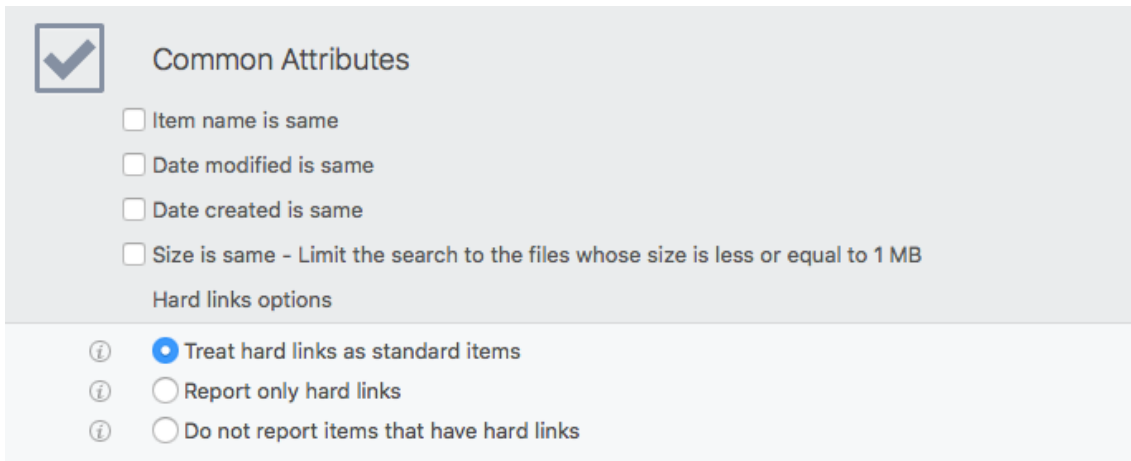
Common Attributes

Item name is same

Date modified is same

Date created is same

Size is same - Limit the search to the files whose size is less or equal to 1 MB

Hard links options

Treat hard links as standard items

Report only hard links

Do not report items that have hard links